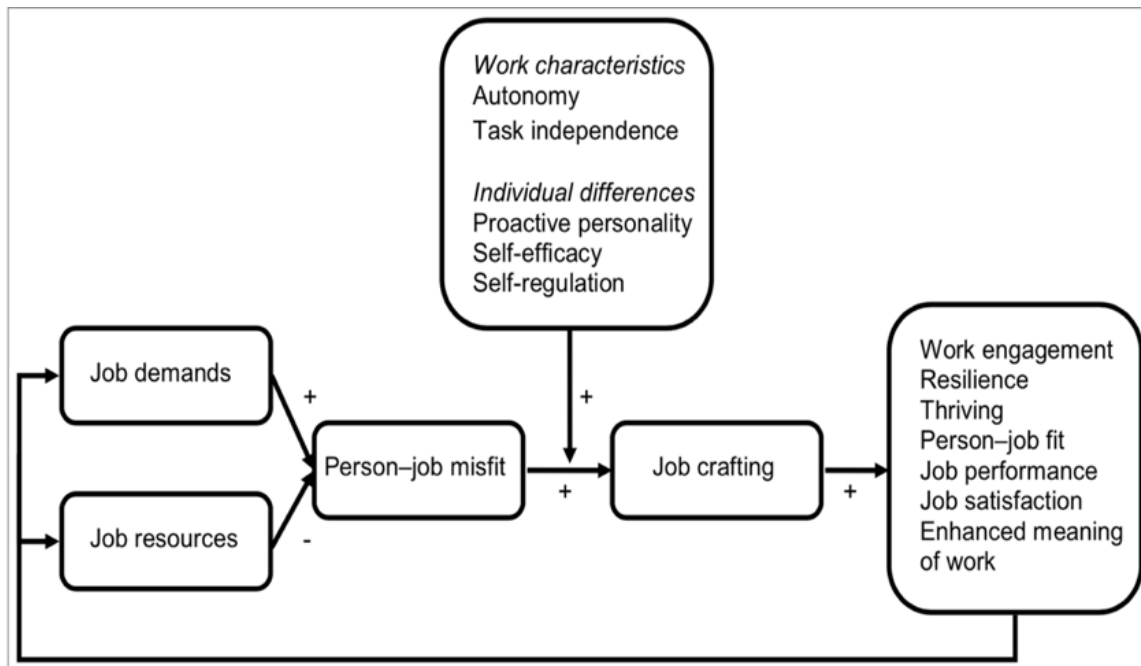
*Work characteristics*
Autonomy
Task independence

*Individual differences*
Proactive personality
Self-efficacy
Self-regulation

Job demands

Job resources

+

-

Person–job misfit

+

+

Job crafting

+

Work engagement
Resilience
Thriving
Person–job fit
Job performance
Job satisfaction
Enhanced meaning of work